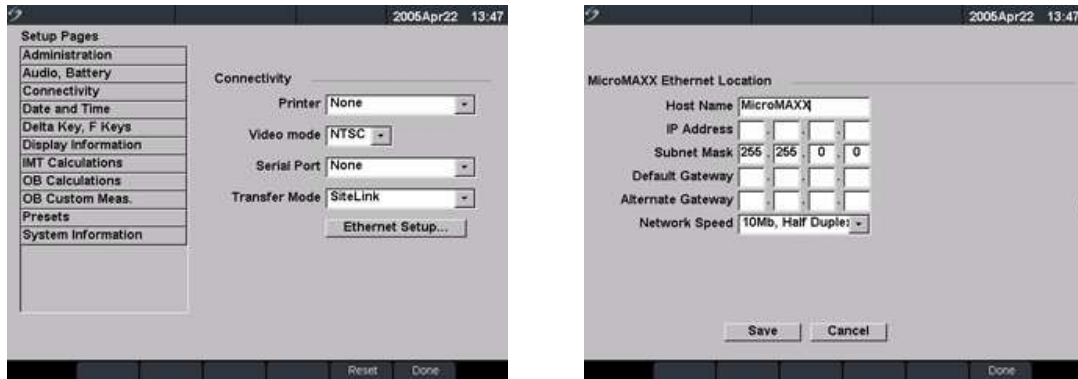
2005Apr22 13:47

Setup Pages
Administration
Audio, Battery
Connectivity
Date and Time
Delta Key, F Keys
Display Information
IMT Calculations
OB Calculations
OB Custom Meas.
Presets
System Information

Connectivity
Printer None
Video mode NTSC
Serial Port None
Transfer Mode SiteLink
Ethernet Setup...

Reset Done

2005Apr22 13:47

MicroMAXX Ethernet Location
Host Name MicroMAXX
IP Address . . .
Subnet Mask 255 . 255 . 0 . 0
Default Gateway . . .
Alternate Gateway . . .
Network Speed 10Mb, Half Duplex

Save Cancel

Done